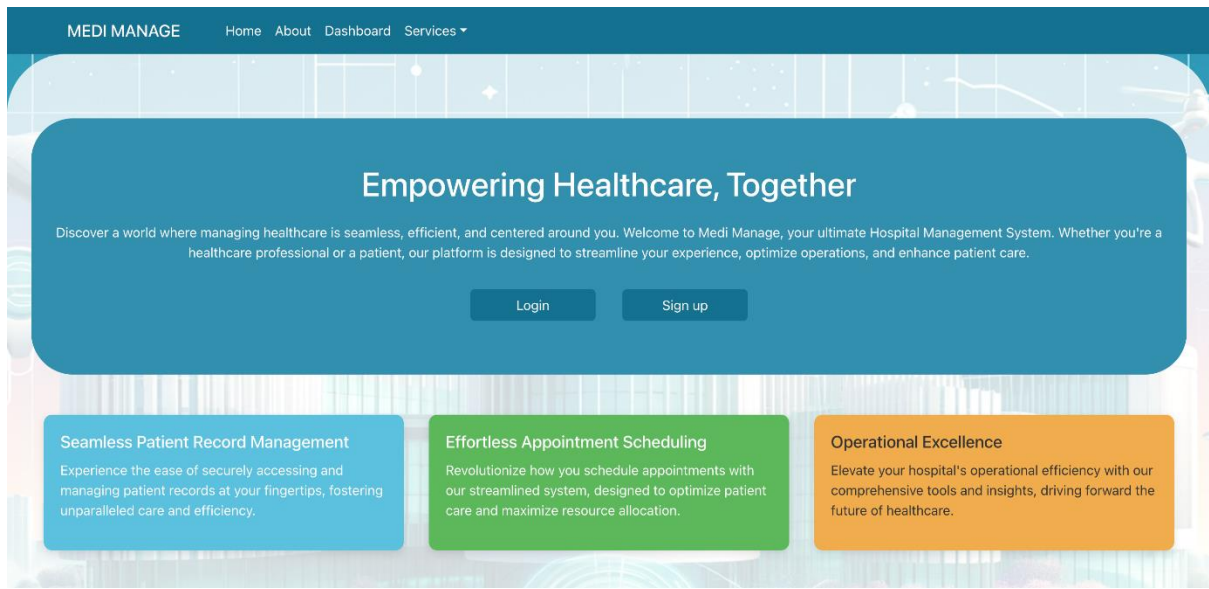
MEDI MANAGE Home About Dashboard Services

Empowering Healthcare, Together

Discover a world where managing healthcare is seamless, efficient, and centered around you. Welcome to Medi Manage, your ultimate Hospital Management System. Whether you're a healthcare professional or a patient, our platform is designed to streamline your experience, optimize operations, and enhance patient care.

Login Sign up

Seamless Patient Record Management

Experience the ease of securely accessing and managing patient records at your fingertips, fostering unparalleled care and efficiency.

Effortless Appointment Scheduling

Revolutionize how you schedule appointments with our streamlined system, designed to optimize patient care and maximize resource allocation.

Operational Excellence

Elevate your hospital's operational efficiency with our comprehensive tools and insights, driving forward the future of healthcare.